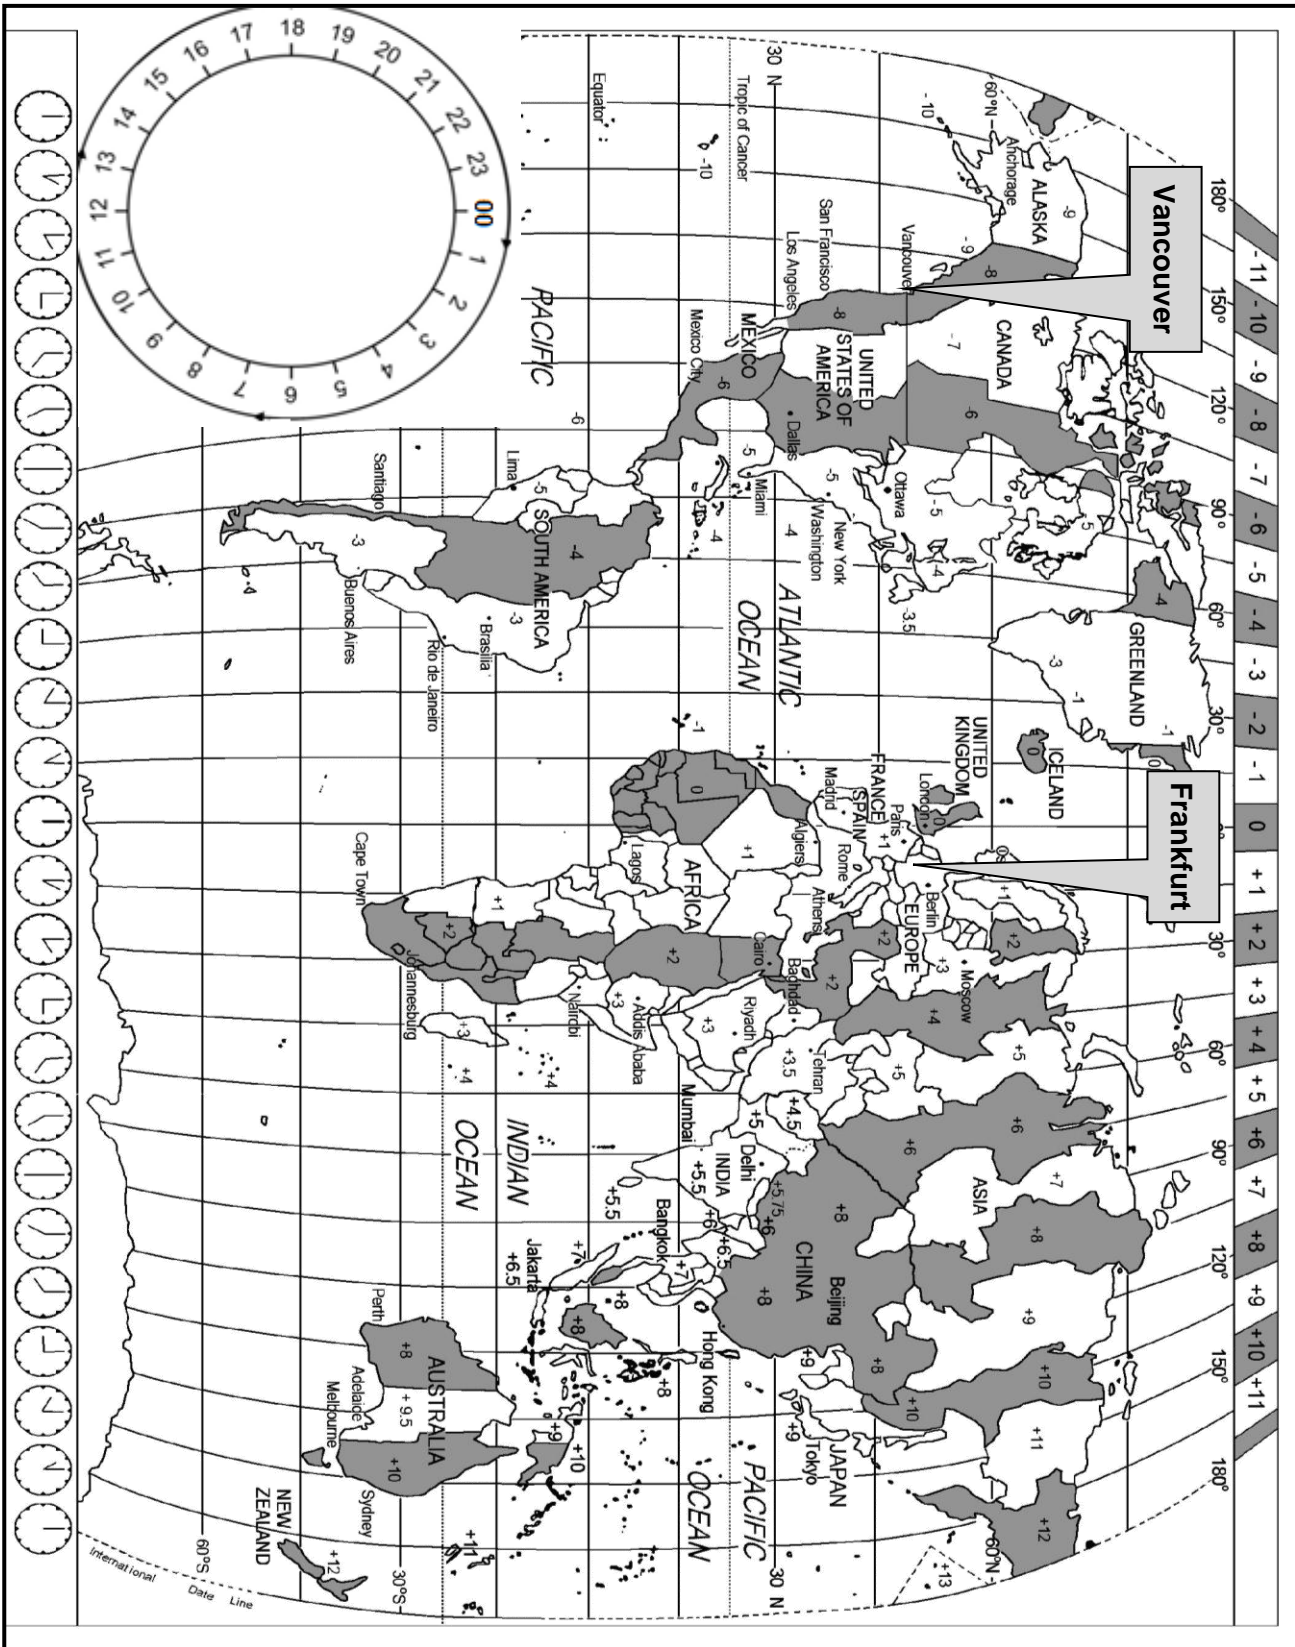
-11 -10 -9 -8 -7 -6 -5 -4 -3 -2 -1 0 +1 +2 +3 +4 +5 +6 +7 +8 +9 +10 +11

180° 150° 120° 90° 60° 30° 0 30° 60° 90° 120° 150° 180°

Vancouver

Frankfurt

18 19 20 21 22 23 00 1 2 3 4 5 6 7 8 9 10 11 12 13 14 15 16 17

ALASKA
Anchorage
60°N
-10
-9
-9
-8
Vancouver
San Francisco
Los Angeles
CANADA
-7
-8
UNITED STATES OF AMERICA
MEXICO
Mexico City
-6
-6
Dallas
-5
Miami
-5
Ottawa
-5
New York
Washington
-4
-4
-4
-3.5
30 N
Tropic of Cancer
Equator
-10
PACIFIC
-6
GREENLAND
-3
-1
4
5
ATLANTIC
OCEAN
-1
SOUTH AMERICA
-4
-5
Lima
Santiago
-3
-3
Brasilia
Buenos Aires
Rio de Janeiro
ICELAND
0
UNITED KINGDOM
London
Paris
FRANCE +1
SPAIN
Madrid
Rome
Algiers
Berlin
EUROPE
Athens
+1
+2
+2
+3
Moscow
0
+1
+1
AFRICA
Lagos
Cape Town
+2
+2
Cairo
Baghdad
+2
Johannesburg
+3
Nairobi
Addis Ababa
Ryadh
+3
+3
+3.5
Tehran
+4
+4
+4
+4.5
+5
+5
+5
Mumbai
+5
Delhi
INDIA
+5.5
+5.5
+5.75
+6
+6
+6
+6
INDIAN
OCEAN
ASIA
+7
+8
+8
CHINA
Beijing
+8
+8
+9
+10
+11
+6.5
Bangkok
+7
+7
Jakarta
+6.5
+8
+8
Hong Kong
+8
+9
+9
+10
JAPAN
Tokyo
+9
PACIFIC
OCEAN
+12
+13
60°N
30 N
AUSTRALIA
Perth
+8
+9.5
Adelaide
Melbourne
+10
Sydney
NEW ZEALAND
+12
+11
60°S
30°S
International Date Line